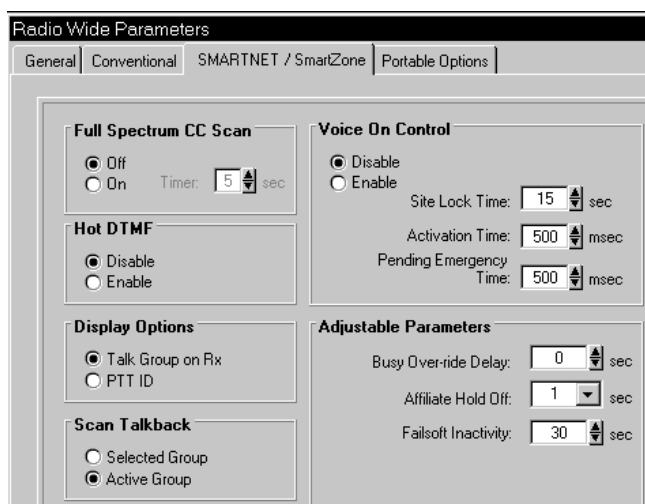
Radio Wide Parameters

General | Conventional | SMARTNET / SmartZone | Portable Options

Full Spectrum CC Scan
Off
On Timer: 5 sec

Hot DTMF
Disable
Enable

Display Options
Talk Group on Rx
PTT ID

Scan Talkback
Selected Group
Active Group

Voice On Control
Disable
Enable
Site Lock Time: 15 sec
Activation Time: 500 msec
Pending Emergency Time: 500 msec

Adjustable Parameters
Busy Over-ride Delay: 0 sec
Affiliate Hold Off: 1 sec
Failsoft Inactivity: 30 sec